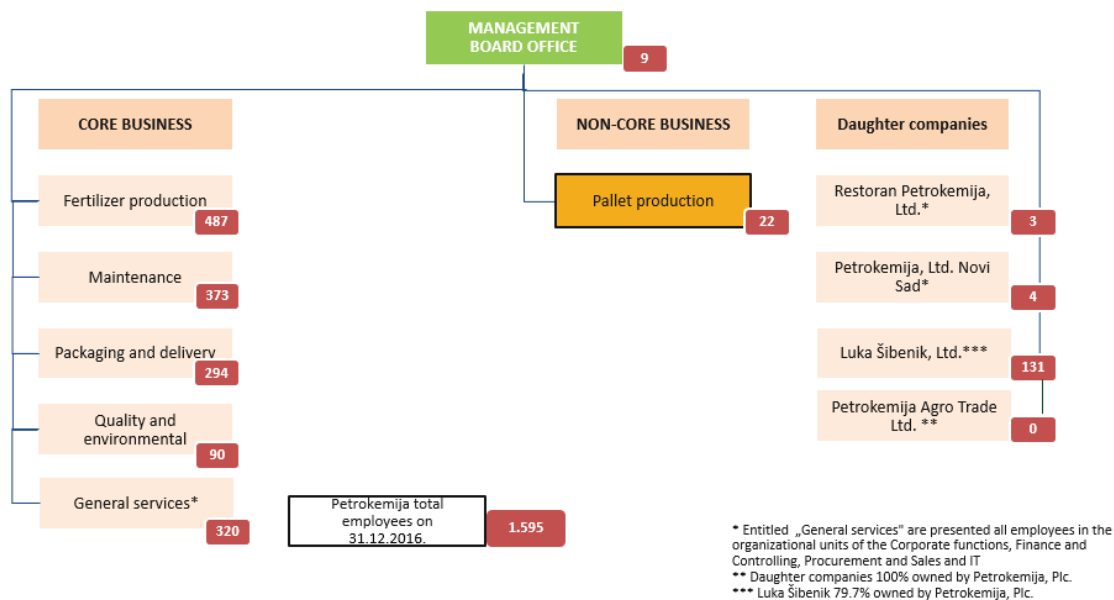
MANAGEMENT BOARD OFFICE
9

CORE BUSINESS

NON-CORE BUSINESS

Daughter companies

Fertilizer production
487

Pallet production
22

Restoran Petrokemija, Ltd.*
3

Maintenance
373

Petrokemija, Ltd. Novi Sad*
4

Packaging and delivery
294

Luka Šibenik, Ltd.***
131

Quality and environmental
90

Petrokemija Agro Trade Ltd. **
0

General services*
320

Petrokemija total employees on 31.12.2016.
1.595

* Entitled „General services" are presented all employees in the organizational units of the Corporate functions, Finance and Controlling, Procurement and Sales and IT
** Daughter companies 100% owned by Petrokemija, Plc.
*** Luka Šibenik 79.7% owned by Petrokemija, Plc.